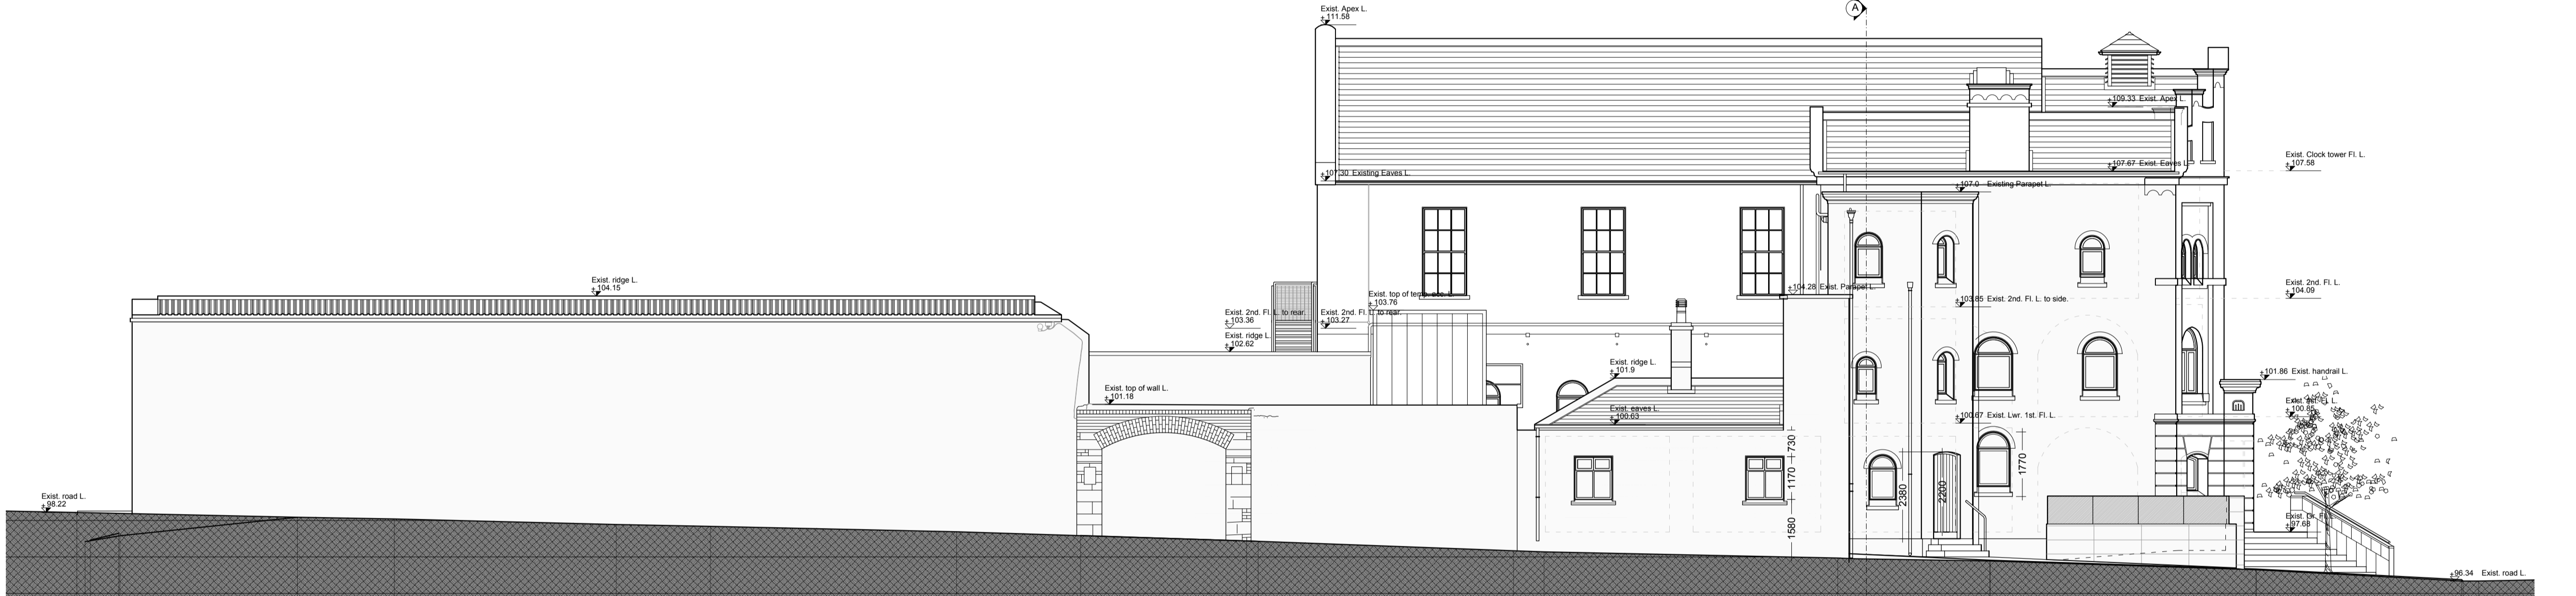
Exist. Apex L.
111.58

A

107.30 Existing Eaves L.

109.33 Exist. Apex L.

107.67 Exist. Eaves L.

Exist. Clock tower Fl. L.
107.58

107.0 Existing Parapet L.

Exist. ridge L.
104.15

Exist. 2nd. Fl. L. to rear
103.36

Exist. ridge L.
102.62

Exist. 2nd. Fl. L. to rear
103.27

Exist. top of temp. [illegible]
103.76

104.28 Exist. Parapet L.

103.85 Exist. 2nd. Fl. L. to side.

Exist. 2nd. Fl. L.
104.09

Exist. top of wall L.
101.18

Exist. ridge L.
101.9

Exist. eaves L.
100.63

100.67 Exist. Lwr. 1st. Fl. L.

101.86 Exist. handrail L.

Exist. 1st. Fl. L.
100.80

730

1170

1580

2380

2200

1770

Exist. Gr. Fl. L.
97.68

Exist. road L.
98.22

96.34 Exist. road L.